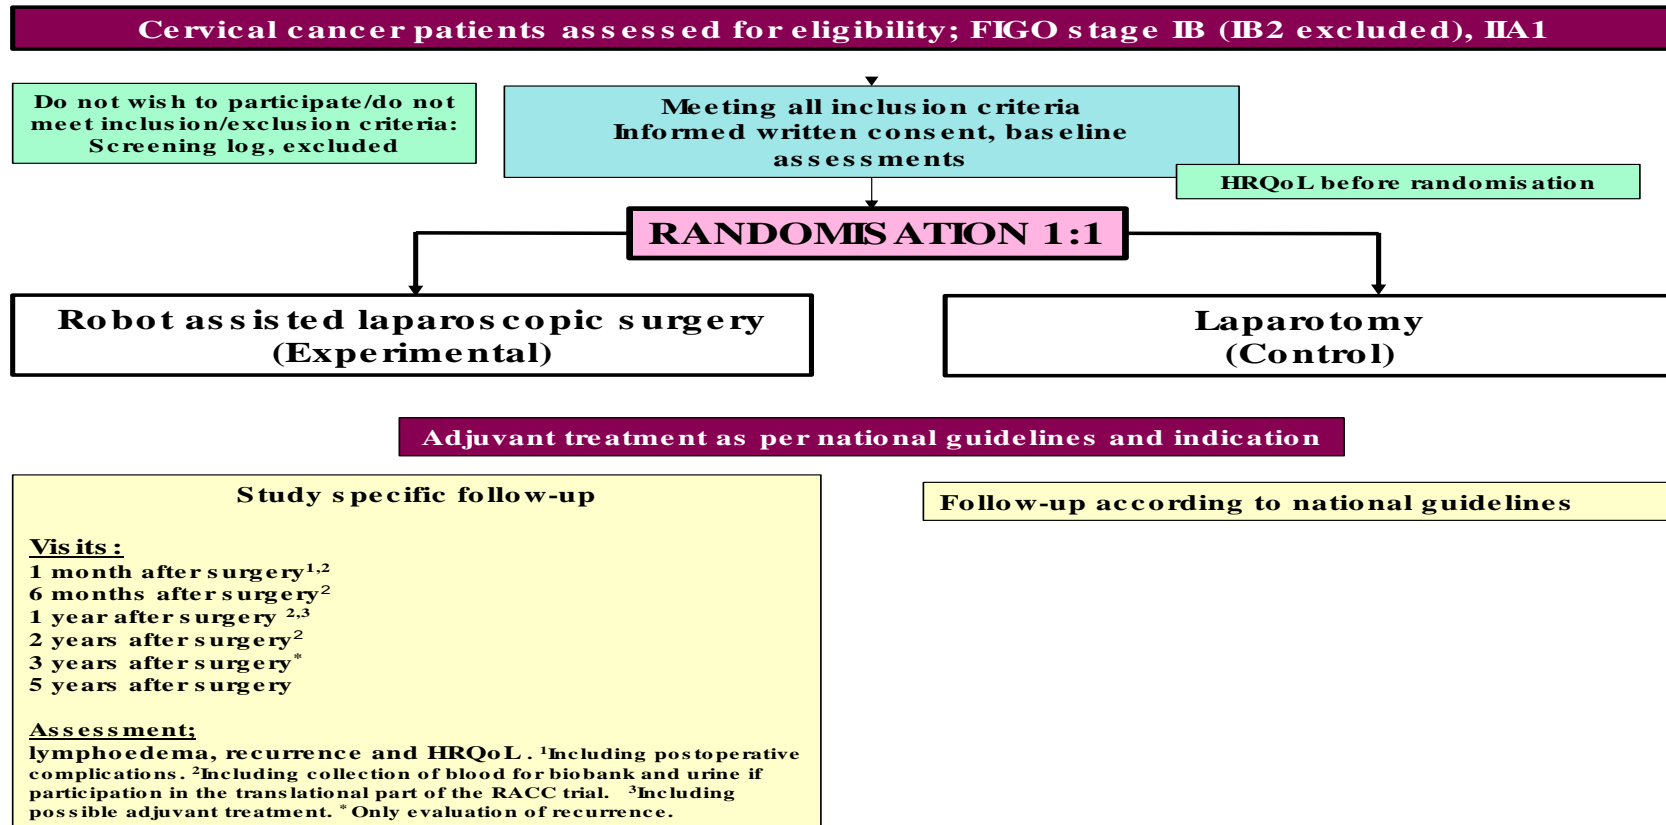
Cervical cancer patients assessed for eligibility; FIGO stage IB (IB2 excluded), IIA1

Do not wish to participate/do not meet inclusion/exclusion criteria: Screening log, excluded

Meeting all inclusion criteria
Informed written consent, baseline assessments

HRQoL before randomisation

RANDOMISATION 1:1

Robot assisted laparoscopic surgery
(Experimental)

Laparotomy
(Control)

Adjuvant treatment as per national guidelines and indication

Study specific follow-up

Visits:
1 month after surgery$^{1,2}$
6 months after surgery$^{2}$
1 year after surgery $^{2,3}$
2 years after surgery$^{2}$
3 years after surgery$^{*}$
5 years after surgery

Assessment;
lymphoedema, recurrence and HRQoL. $^{1}$Including postoperative complications. $^{2}$Including collection of blood for biobank and urine if participation in the translational part of the RACC trial. $^{3}$Including possible adjuvant treatment. $^{*}$Only evaluation of recurrence.

Follow-up according to national guidelines